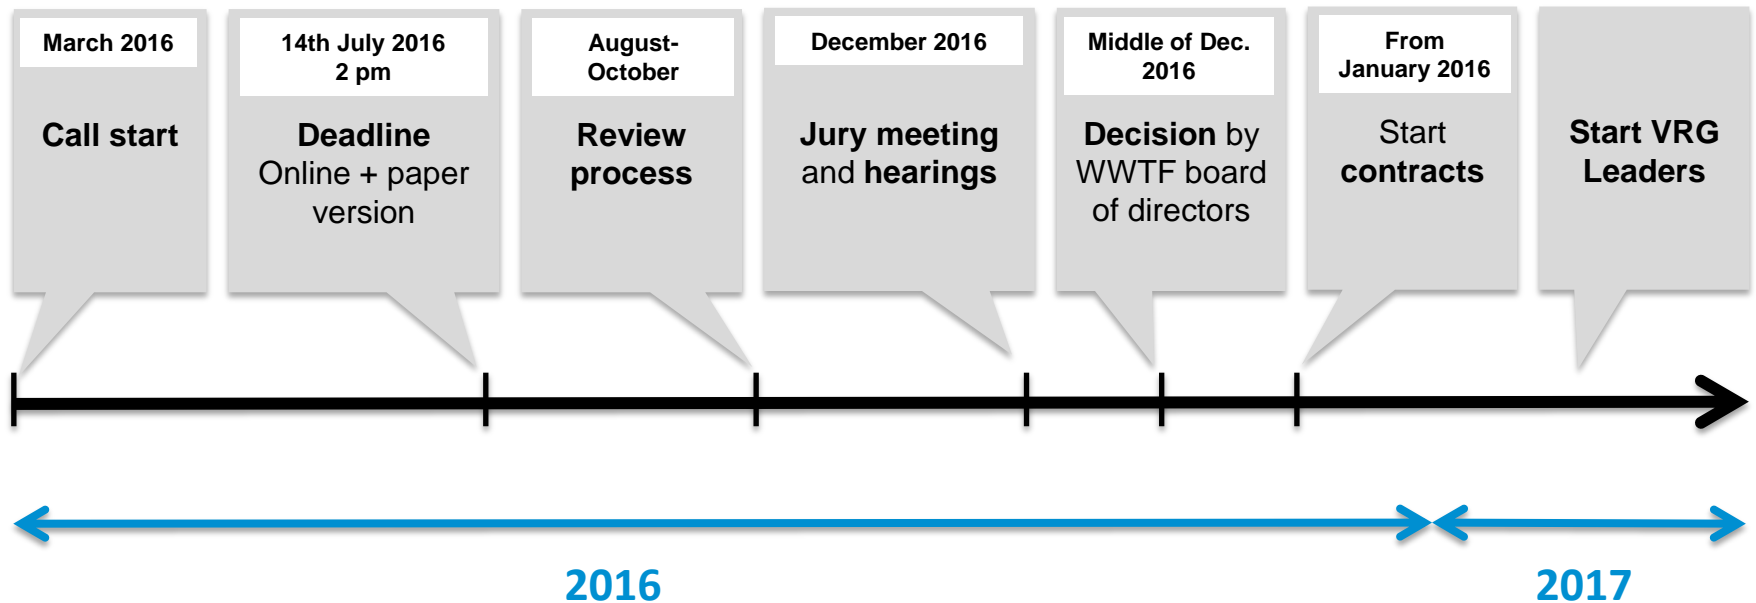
March 2016

Call start

14th July 2016
2 pm

Deadline
Online + paper version

August-
October

Review process

December 2016

Jury meeting and hearings

Middle of Dec. 2016

Decision by WWTF board of directors

From
January 2016

Start contracts

Start VRG Leaders

2016

2017